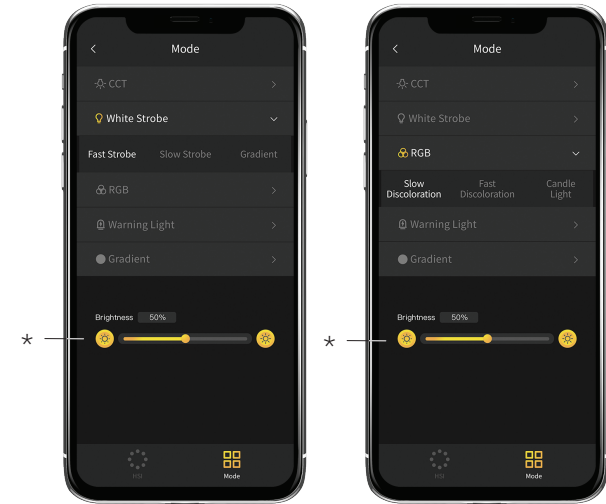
<
Mode

CCT >

White Strobe

Fast Strobe Slow Strobe Gradient

RGB >

Warning Light >

Gradient >

Brightness 50%

*

DIY Mode

<
Mode

CCT >

White Strobe >

RGB

Slow Discoloration Fast Discoloration Candle Light

Warning Light >

Gradient >

Brightness 50%

*

DIY Mode